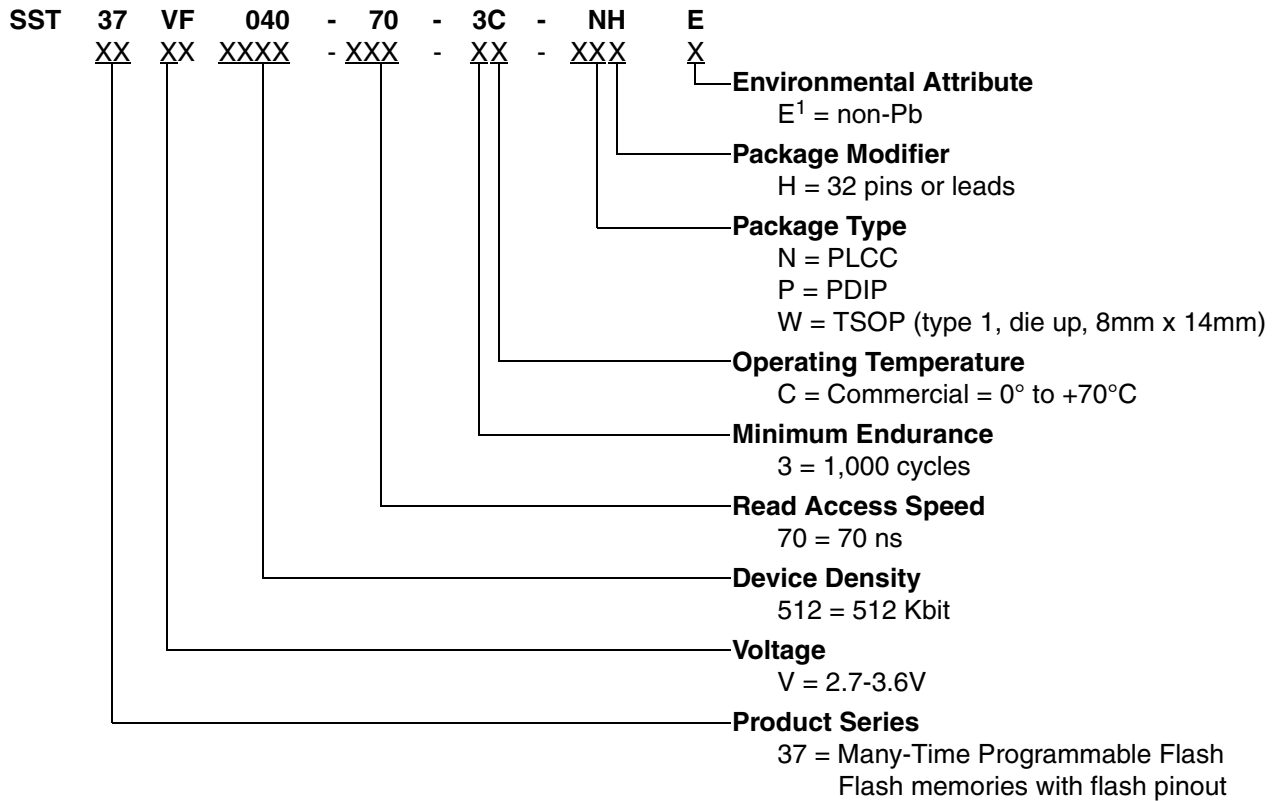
SST 37 VF 040 - 70 - 3C - NH E
XX XX XXXX - XXX - XX - XXX X

**Environmental Attribute**
$E^1$ = non-Pb

**Package Modifier**
H = 32 pins or leads

**Package Type**
N = PLCC
P = PDIP
W = TSOP (type 1, die up, 8mm x 14mm)

**Operating Temperature**
C = Commercial = 0° to +70°C

**Minimum Endurance**
3 = 1,000 cycles

**Read Access Speed**
70 = 70 ns

**Device Density**
512 = 512 Kbit

**Voltage**
V = 2.7-3.6V

**Product Series**
37 = Many-Time Programmable Flash
Flash memories with flash pinout